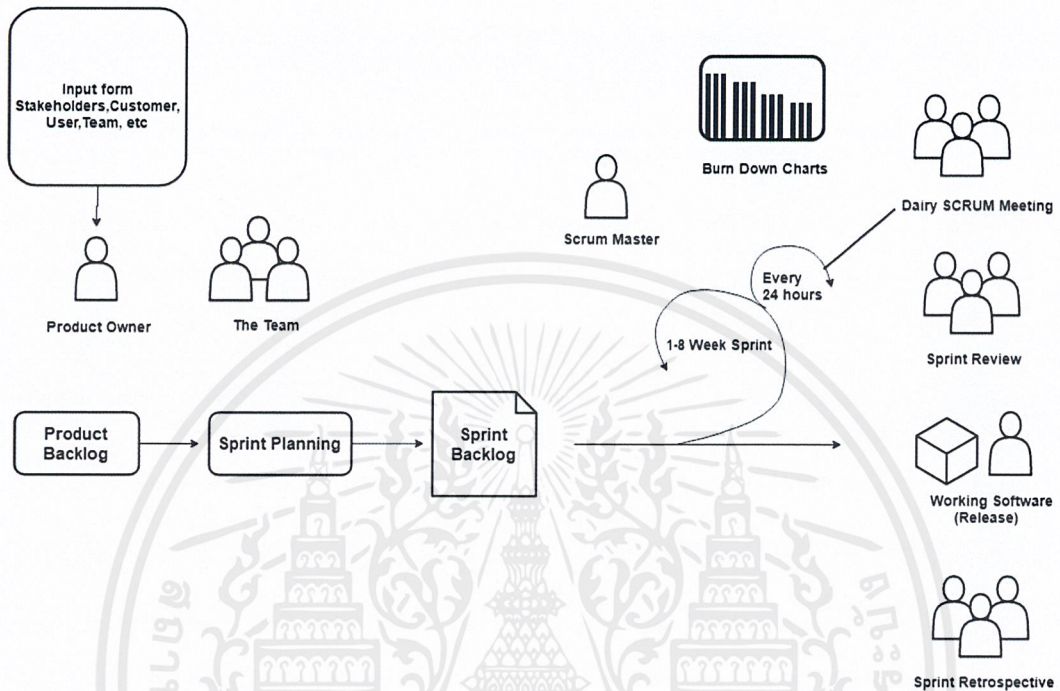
Input form Stakeholders,Customer, User,Team, etc

Product Owner

The Team

Scrum Master

Burn Down Charts

Dairy SCRUM Meeting

Every 24 hours

1-8 Week Sprint

Sprint Review

Product Backlog

Sprint Planning

Sprint Backlog

Working Software (Release)

Sprint Retrospective